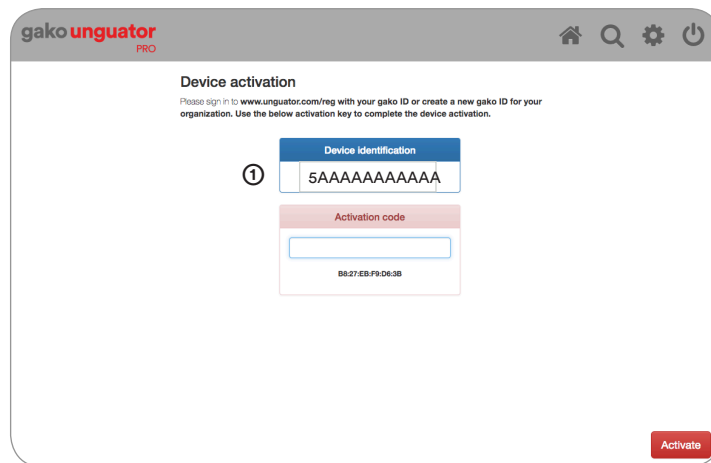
gako unguator PRO

Device activation

Please sign in to www.unguator.com/reg with your gako ID or create a new gako ID for your organization. Use the below activation key to complete the device activation.

Device identification

①

5AAAAAAAAAAA

Activation code

B8:27:EB:F9:D6:3B

Activate